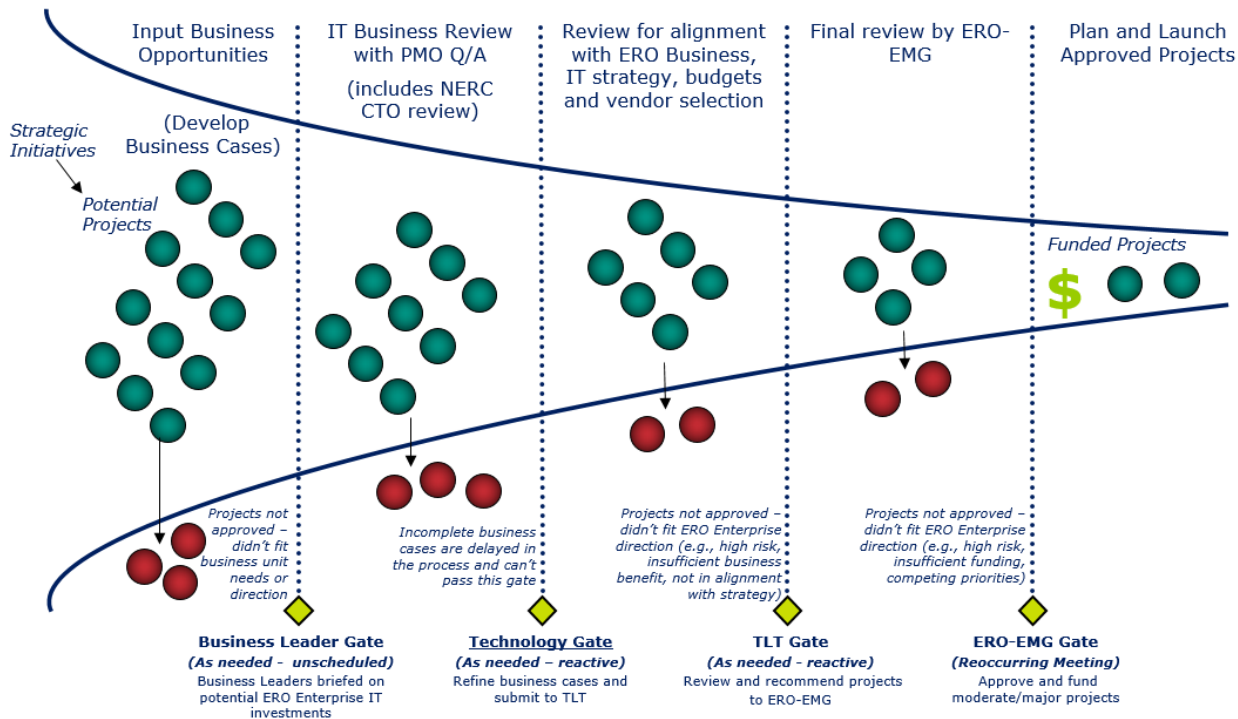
Input Business Opportunities

(Develop Business Cases)

IT Business Review with PMO Q/A

(includes NERC CTO review)

Review for alignment with ERO Business, IT strategy, budgets and vendor selection

Final review by ERO-EMG

Plan and Launch Approved Projects

Strategic Initiatives

Potential Projects

Funded Projects

$

Projects not approved – didn't fit business unit needs or direction

Incomplete business cases are delayed in the process and can't pass this gate

Projects not approved – didn't fit ERO Enterprise direction (e.g., high risk, insufficient business benefit, not in alignment with strategy)

Projects not approved – didn't fit ERO Enterprise direction (e.g., high risk, insufficient funding, competing priorities)

Business Leader Gate
(As needed - unscheduled)
Business Leaders briefed on potential ERO Enterprise IT investments

Technology Gate
(As needed – reactive)
Refine business cases and submit to TLT

TLT Gate
(As needed - reactive)
Review and recommend projects to ERO-EMG

ERO-EMG Gate
(Reoccurring Meeting)
Approve and fund moderate/major projects